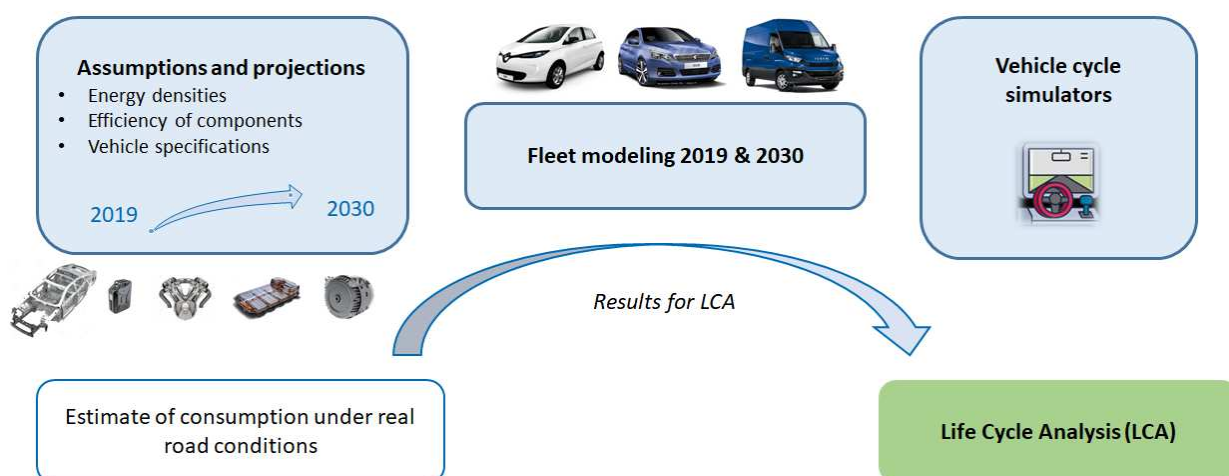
Assumptions and projections
- Energy densities
- Efficiency of components
- Vehicle specifications

2019

2030

Fleet modeling 2019 & 2030

Vehicle cycle simulators

Results for LCA

Estimate of consumption under real road conditions

Life Cycle Analysis (LCA)